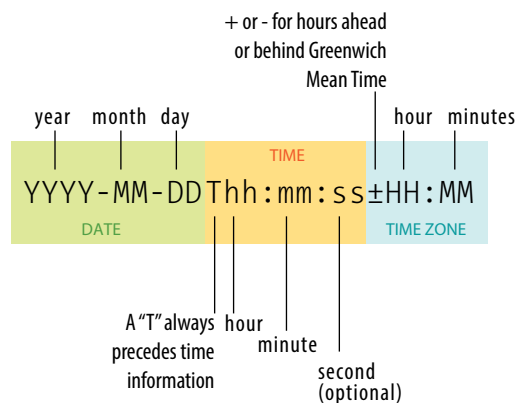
+ or - for hours ahead or behind Greenwich Mean Time

year month day hour minutes

TIME

YYYY-MM-DDThh:mm:ss±HH:MM

DATE

TIME ZONE

A "T" always precedes time information

hour

minute

second (optional)